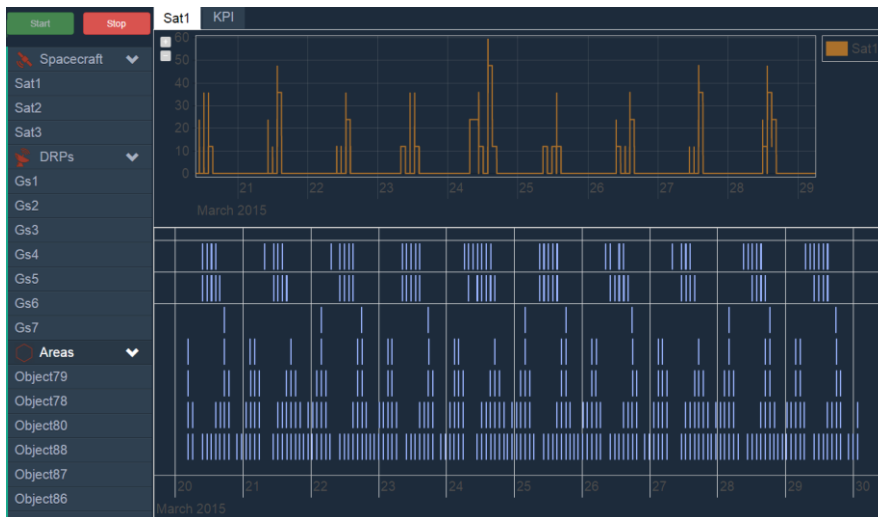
Start Stop

Spacecraft
Sat1
Sat2
Sat3
DRPs
Gs1
Gs2
Gs3
Gs4
Gs5
Gs6
Gs7
Areas
Object79
Object78
Object80
Object88
Object87
Object86

Sat1 KPI

60
50
40
30
20
10
0
21 22 23 24 25 26 27 28 29
March 2015

Sat1

20 21 22 23 24 25 26 27 28 29 30
March 2015